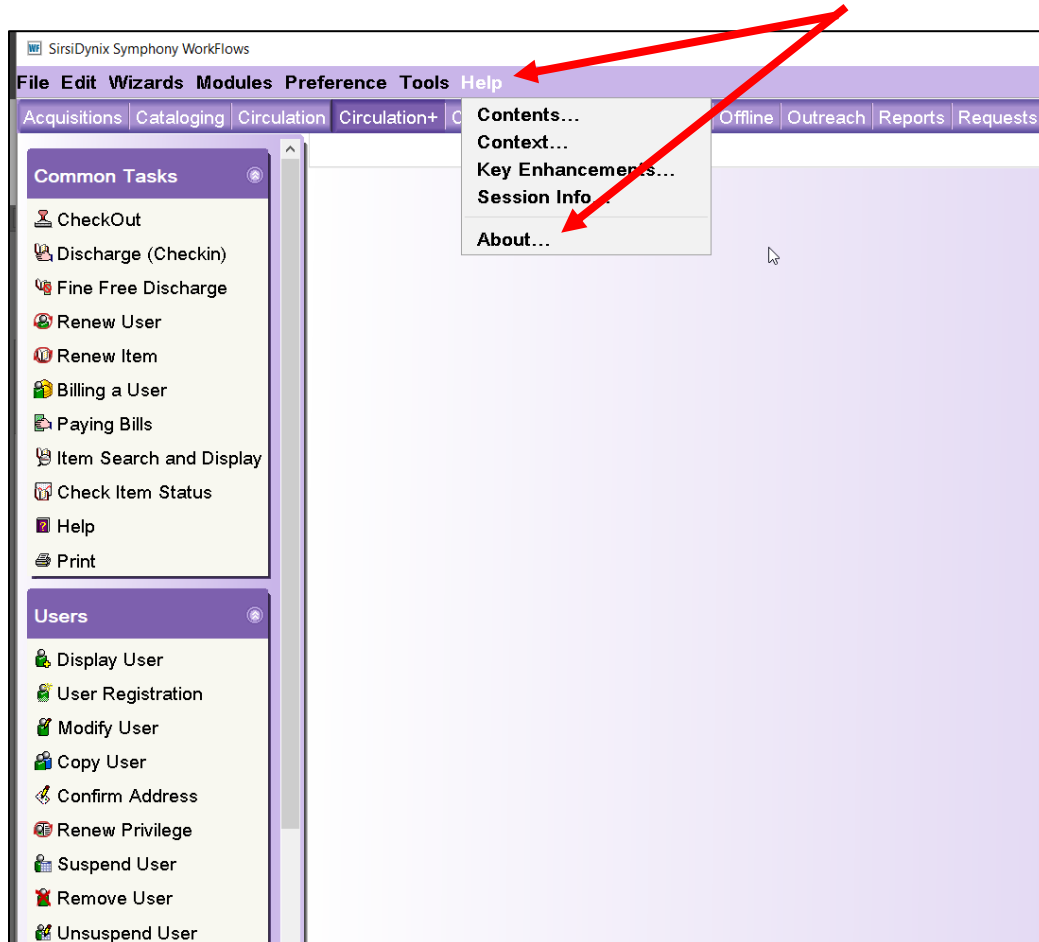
SirsiDynix Symphony WorkFlows

File Edit Wizards Modules Preference Tools Help

Acquisitions Cataloging Circulation Circulation+ C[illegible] Offline Outreach Reports Requests

Contents...
Context...
Key Enhancements...
Session Info...
About...

Common Tasks
CheckOut
Discharge (Checkin)
Fine Free Discharge
Renew User
Renew Item
Billing a User
Paying Bills
Item Search and Display
Check Item Status
Help
Print

Users
Display User
User Registration
Modify User
Copy User
Confirm Address
Renew Privilege
Suspend User
Remove User
Unsuspend User